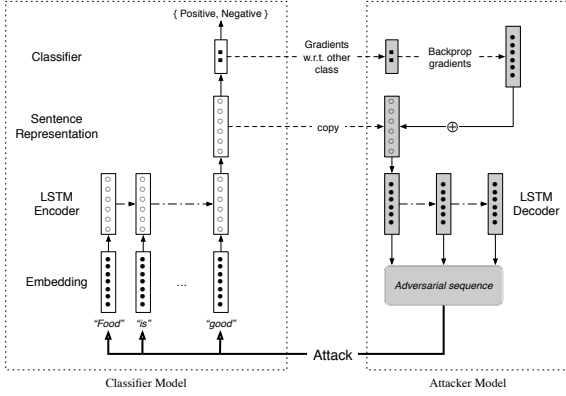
{ Positive, Negative }

Classifier

Gradients w.r.t. other class

Backprop gradients

Sentence Representation

copy

$\oplus$

LSTM Encoder

LSTM Decoder

Embedding

...

Adversarial sequence

"Food"

"is"

"good"

Attack

Classifier Model

Attacker Model